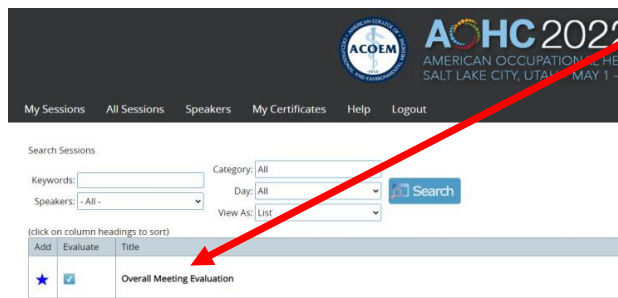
AMERICAN COLLEGE OF OCCUPATIONAL AND ENVIRONMENTAL MEDICINE
ACOEM

AOHC 2022
AMERICAN OCCUPATIONAL HE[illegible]
SALT LAKE CITY, UTAH MAY 1 -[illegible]

My Sessions All Sessions Speakers My Certificates Help Logout

Search Sessions

Keywords:
Speakers: - All -
Category: All
Day: All
View As: List
Search

(click on column headings to sort)

| Add | Evaluate | Title |
|---|---|---|
| ★ | ☑ | Overall Meeting Evaluation |